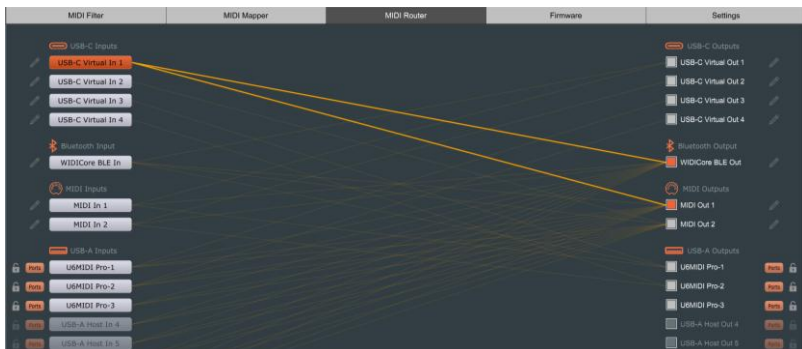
MIDI Filter | MIDI Mapper | MIDI Router | Firmware | Settings

USB-C Inputs
USB-C Virtual In 1
USB-C Virtual In 2
USB-C Virtual In 3
USB-C Virtual In 4

Bluetooth Input
WIDICore BLE In

MIDI Inputs
MIDI In 1
MIDI In 2

USB-A Inputs
Ports U6MIDI Pro-1
Ports U6MIDI Pro-2
Ports U6MIDI Pro-3
Ports USB-A Host In 4
Ports USB-A Host In 5

USB-C Outputs
USB-C Virtual Out 1
USB-C Virtual Out 2
USB-C Virtual Out 3
USB-C Virtual Out 4

Bluetooth Output
WIDICore BLE Out

MIDI Outputs
MIDI Out 1
MIDI Out 2

USB-A Outputs
U6MIDI Pro-1 Ports
U6MIDI Pro-2 Ports
U6MIDI Pro-3 Ports
USB-A Host Out 4 Ports
USB-A Host Out 5 Ports